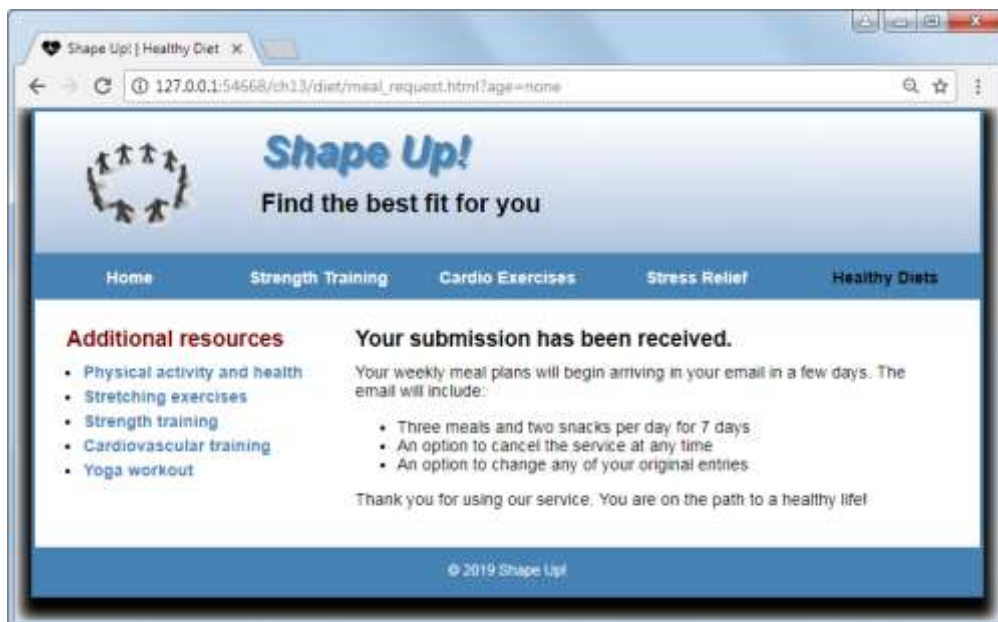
Shape Up! | Healthy Diet ×

127.0.0.1:54668/ch13/diet/meal_request.html?age=none

Shape Up!

Find the best fit for you

Home Strength Training Cardio Exercises Stress Relief Healthy Diets

Additional resources

- Physical activity and health
- Stretching exercises
- Strength training
- Cardiovascular training
- Yoga workout

Your submission has been received.

Your weekly meal plans will begin arriving in your email in a few days. The email will include:

- Three meals and two snacks per day for 7 days
- An option to cancel the service at any time
- An option to change any of your original entries

Thank you for using our service. You are on the path to a healthy life!

© 2019 Shape Up!